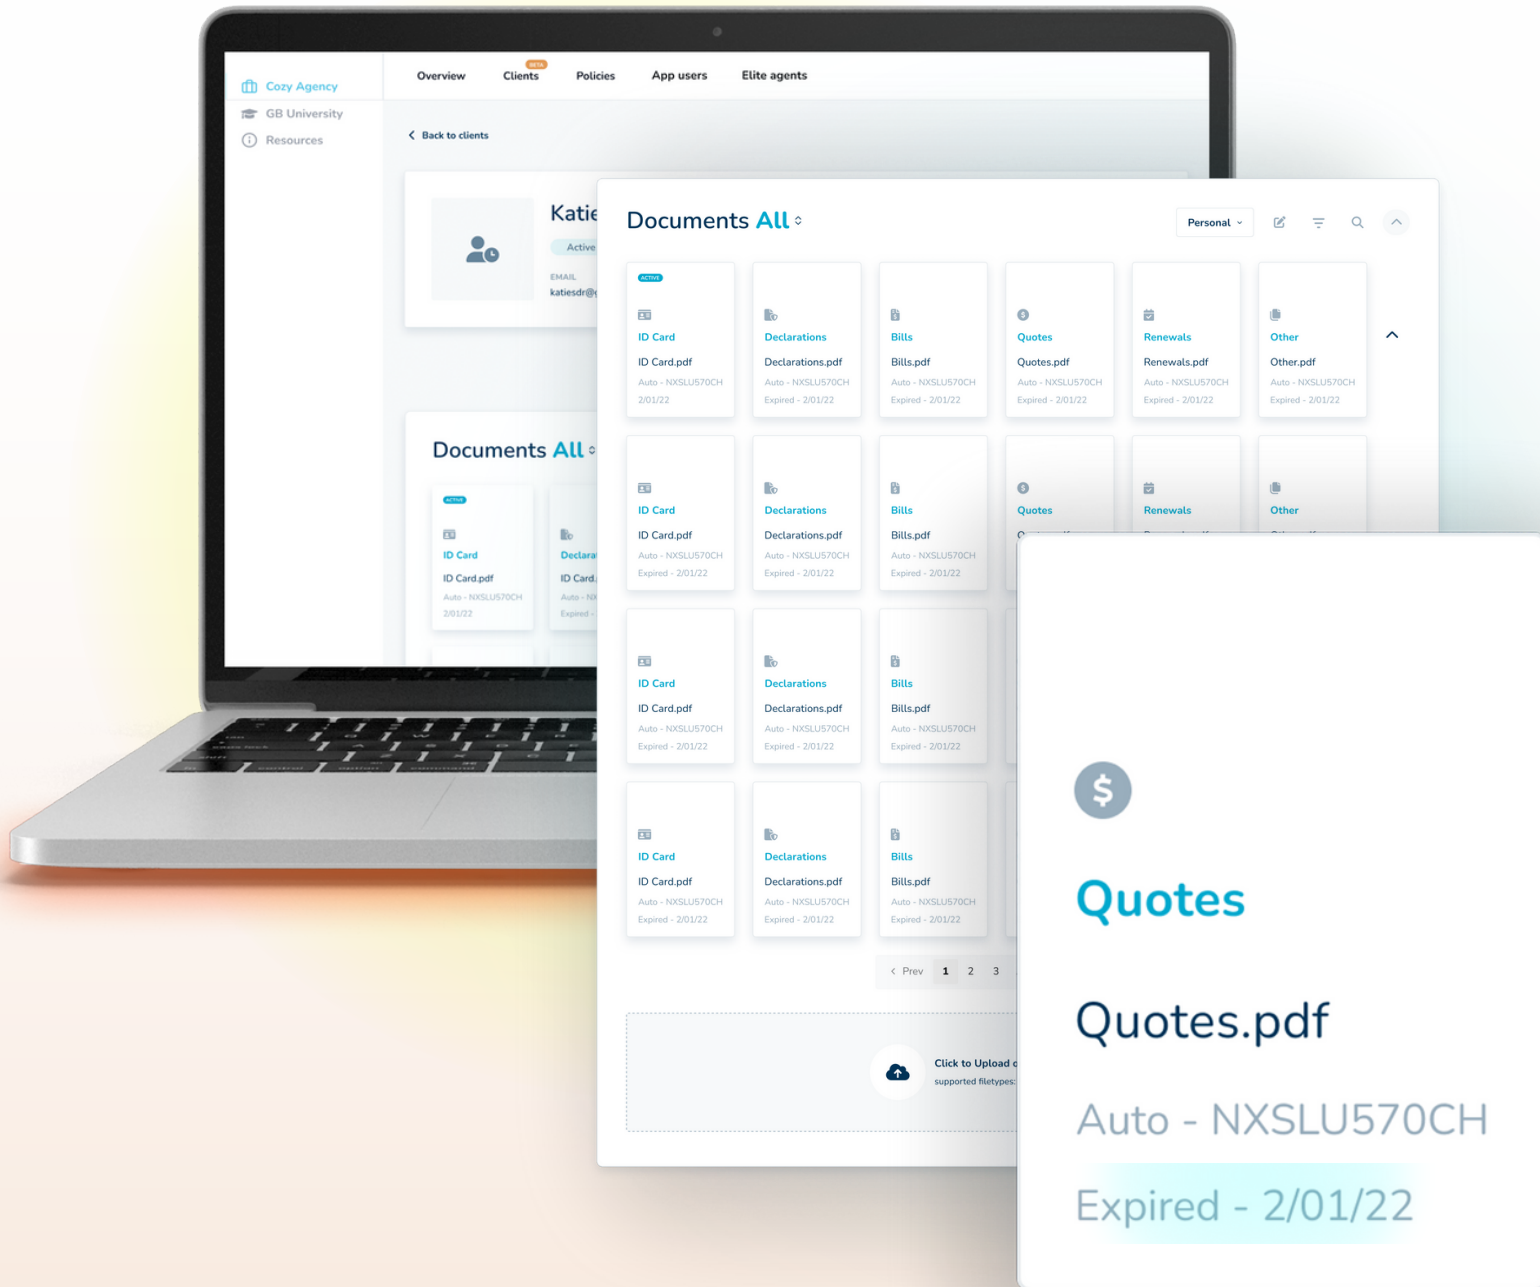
Cozy Agency
GB University
Resources

Overview
BETA
Clients
Policies
App users
Elite agents

Back to clients

Katie
Active
EMAIL
katiesdr@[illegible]

Documents All

ACTIVE
ID Card
ID Card.pdf
Auto - NXSLU570CH
2/01/22

Declara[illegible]
ID Card.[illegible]
Auto - N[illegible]
Expired -

Documents All

Personal

ACTIVE
ID Card
ID Card.pdf
Auto - NXSLU570CH
2/01/22

Declarations
Declarations.pdf
Auto - NXSLU570CH
Expired - 2/01/22

Bills
Bills.pdf
Auto - NXSLU570CH
Expired - 2/01/22

Quotes
Quotes.pdf
Auto - NXSLU570CH
Expired - 2/01/22

Renewals
Renewals.pdf
Auto - NXSLU570CH
Expired - 2/01/22

Other
Other.pdf
Auto - NXSLU570CH
Expired - 2/01/22

ID Card
ID Card.pdf
Auto - NXSLU570CH
Expired - 2/01/22

Declarations
Declarations.pdf
Auto - NXSLU570CH
Expired - 2/01/22

Bills
Bills.pdf
Auto - NXSLU570CH
Expired - 2/01/22

Quotes

Renewals

Other

ID Card
ID Card.pdf
Auto - NXSLU570CH
Expired - 2/01/22

Declarations
Declarations.pdf
Auto - NXSLU570CH
Expired - 2/01/22

Bills
Bills.pdf
Auto - NXSLU570CH
Expired - 2/01/22

ID Card
ID Card.pdf
Auto - NXSLU570CH
Expired - 2/01/22

Declarations
Declarations.pdf
Auto - NXSLU570CH
Expired - 2/01/22

Bills
Bills.pdf
Auto - NXSLU570CH
Expired - 2/01/22

Prev 1 2 3

Click to Upload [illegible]
supported filetypes: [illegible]

Quotes
Quotes.pdf
Auto - NXSLU570CH
Expired - 2/01/22